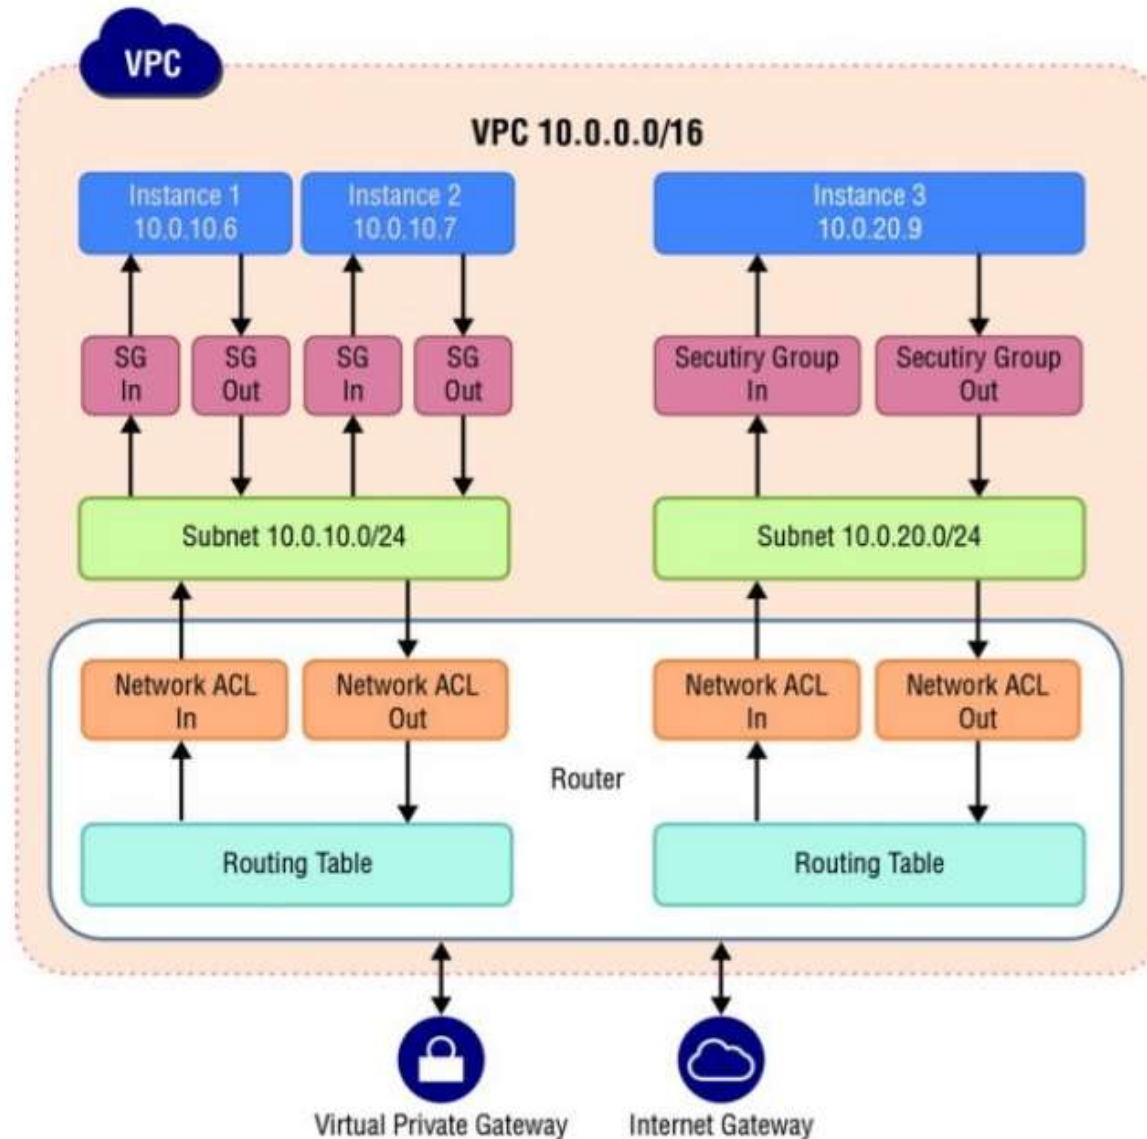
VPC

VPC 10.0.0.0/16

Instance 1
10.0.10.6

Instance 2
10.0.10.7

Instance 3
10.0.20.9

SG
In

SG
Out

SG
In

SG
Out

Secutiry Group
In

Secutiry Group
Out

Subnet 10.0.10.0/24

Subnet 10.0.20.0/24

Network ACL
In

Network ACL
Out

Network ACL
In

Network ACL
Out

Router

Routing Table

Routing Table

Virtual Private Gateway

Internet Gateway